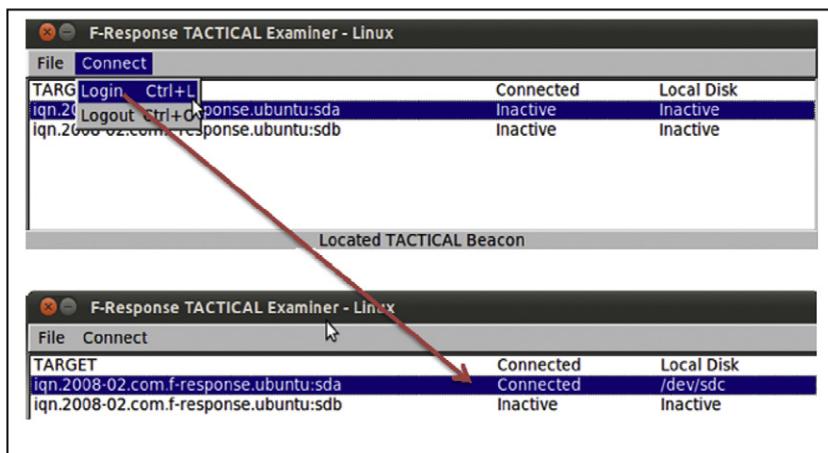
F-Response TACTICAL Examiner - Linux

File Connect

Login Ctrl+L
Logout Ctrl+O

| TARG | Connected | Local Disk |
|---|---|---|
| iqn.20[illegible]ponse.ubuntu:sda | Inactive | Inactive |
| iqn.2008-02.com.f-response.ubuntu:sdb | Inactive | Inactive |

Located TACTICAL Beacon

F-Response TACTICAL Examiner - Linux

File Connect

| TARGET | Connected | Local Disk |
|---|---|---|
| iqn.2008-02.com.f-response.ubuntu:sda | Connected | /dev/sdc |
| iqn.2008-02.com.f-response.ubuntu:sdb | Inactive | Inactive |